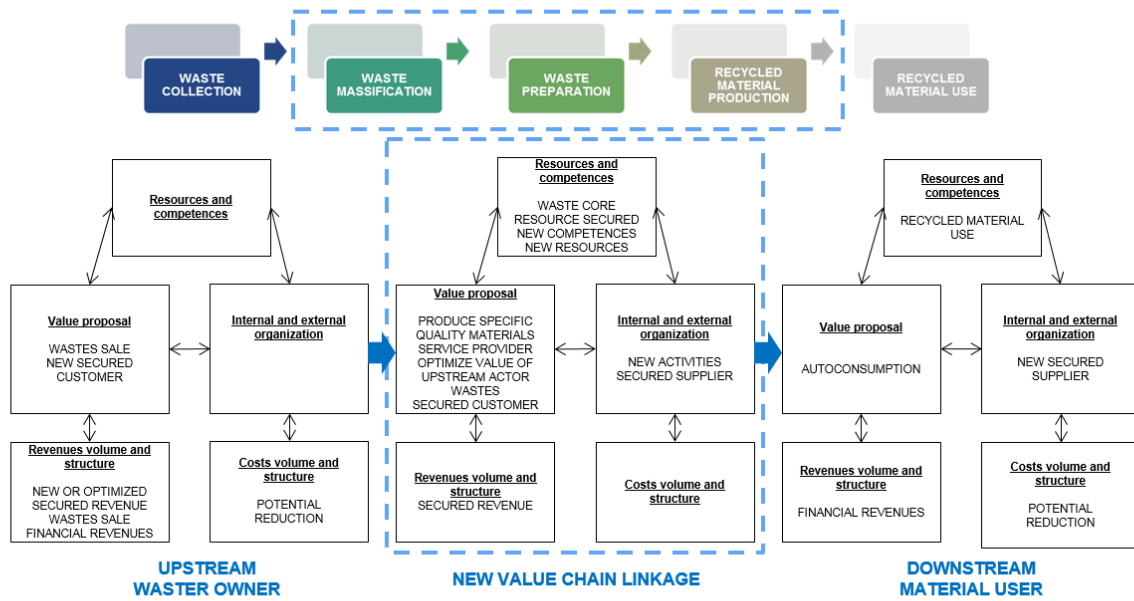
WASTE COLLECTION

WASTE MASSIFICATION

WASTE PREPARATION

RECYCLED MATERIAL PRODUCTION

RECYCLED MATERIAL USE

Resources and competences

Value proposal

WASTES SALE
NEW SECURED CUSTOMER

Internal and external organization

Revenues volume and structure

NEW OR OPTIMIZED SECURED REVENUE
WASTES SALE
FINANCIAL REVENUES

Costs volume and structure

POTENTIAL REDUCTION

UPSTREAM
WASTER OWNER

Resources and competences

WASTE CORE
RESOURCE SECURED
NEW COMPETENCES
NEW RESOURCES

Value proposal

PRODUCE SPECIFIC QUALITY MATERIALS
SERVICE PROVIDER
OPTIMIZE VALUE OF UPSTREAM ACTOR WASTES
SECURED CUSTOMER

Internal and external organization

NEW ACTIVITIES
SECURED SUPPLIER

Revenues volume and structure
SECURED REVENUE

Costs volume and structure

NEW VALUE CHAIN LINKAGE

Resources and competences

RECYCLED MATERIAL USE

Value proposal

AUTOCONSUMPTION

Internal and external organization

NEW SECURED SUPPLIER

Revenues volume and structure

FINANCIAL REVENUES

Costs volume and structure

POTENTIAL REDUCTION

DOWNSTREAM
MATERIAL USER